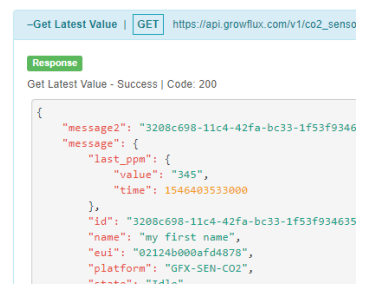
–Get Latest Value | GET https://api.growflux.com/v1/co2_senso

Response

Get Latest Value - Success | Code: 200

{
    "message2": "3208c698-11c4-42fa-bc33-1f53f9346
    "message": {
        "last_ppm": {
            "value": "345",
            "time": 1546403533000
        },
        "id": "3208c698-11c4-42fa-bc33-1f53f934635
        "name": "my first name",
        "eui": "02124b000afd4878",
        "platform": "GFX-SEN-CO2",
        "state": "Idle"